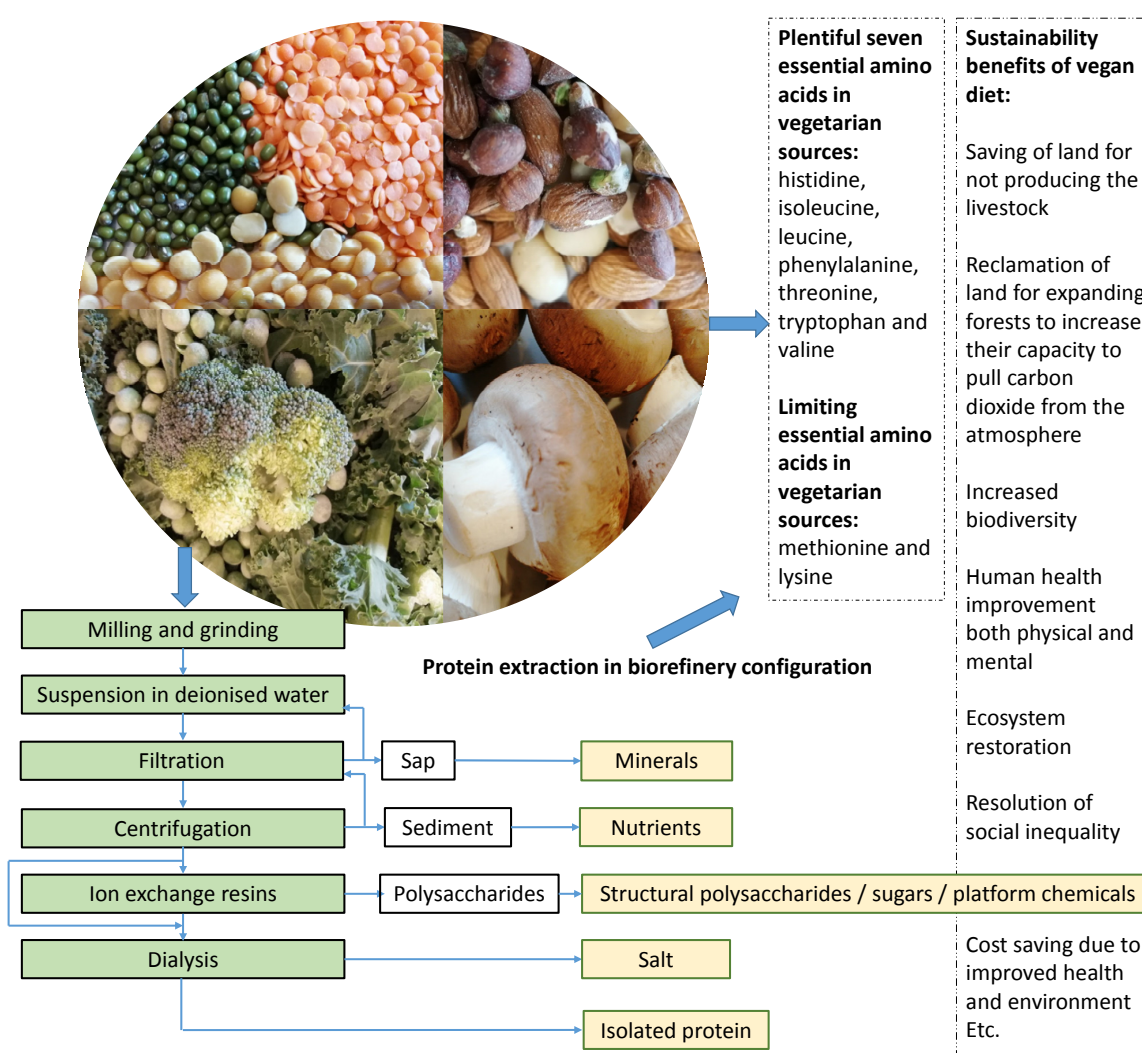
**Plentiful seven essential amino acids in vegetarian sources:** histidine, isoleucine, leucine, phenylalanine, threonine, tryptophan and valine

**Limiting essential amino acids in vegetarian sources:** methionine and lysine

**Sustainability benefits of vegan diet:**

Saving of land for not producing the livestock

Reclamation of land for expanding forests to increase their capacity to pull carbon dioxide from the atmosphere

Increased biodiversity

Human health improvement both physical and mental

Ecosystem restoration

Resolution of social inequality

Cost saving due to improved health and environment Etc.

**Protein extraction in biorefinery configuration**

Milling and grinding

Suspension in deionised water

Filtration

Sap

Minerals

Centrifugation

Sediment

Nutrients

Ion exchange resins

Polysaccharides

Structural polysaccharides / sugars / platform chemicals

Dialysis

Salt

Isolated protein